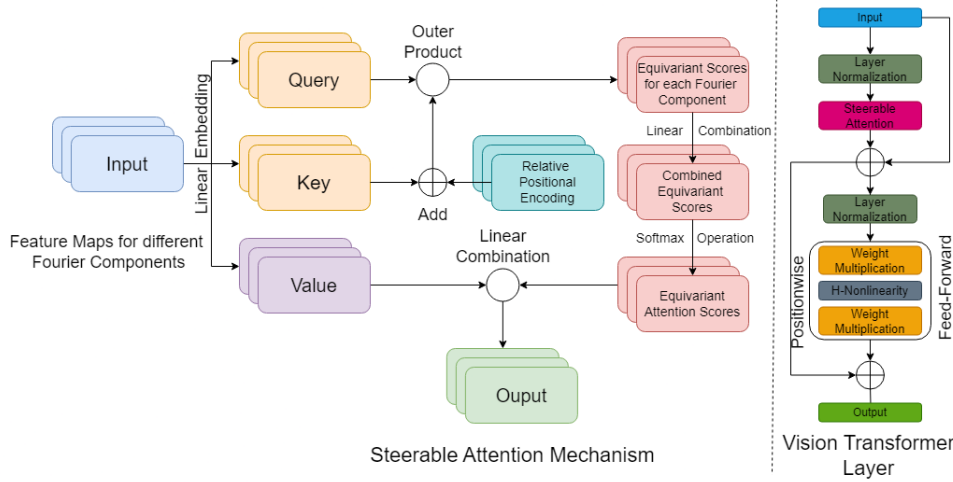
Input

Linear Embedding

Feature Maps for different Fourier Components

Query

Key

Value

Outer Product

Add

Relative Positional Encoding

Equivariant Scores for each Fourier Component

Linear Combination

Combined Equivariant Scores

Softmax Operation

Equivariant Attention Scores

Linear Combination

Ouput

Steerable Attention Mechanism

Input

Layer Normalization

Steerable Attention

Layer Normalization

Weight Multiplication

H-Nonlinearity

Weight Multiplication

Positionwise

Feed-Forward

Output

Vision Transformer Layer